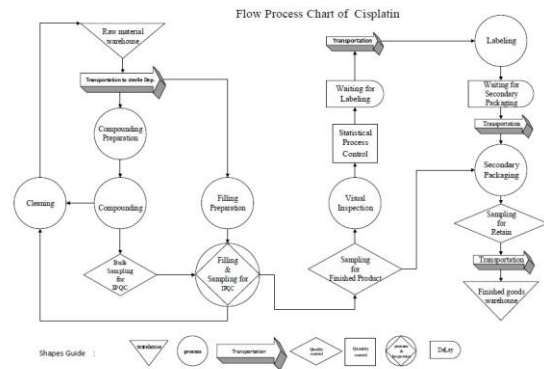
Flow Process Chart of Cisplatin

Raw material warehouse

Transportation to sterile Dep.

Compounding Preparation

Compounding

Cleaning

Bulk Sampling for IPQC

Filling Preparation

Filling & Sampling for IPQC

Sampling for Finished Product

Visual Inspection

Statistical Process Control

Waiting for Labeling

Transportation

Labeling

Waiting for Secondary Packaging

Transportation

Secondary Packaging

Sampling for Retain

Transportation

Finished goods warehouse

Shapes Guide :

warehouse

process

Transportation

Quality control

Quality control

process & inspection

DeLay